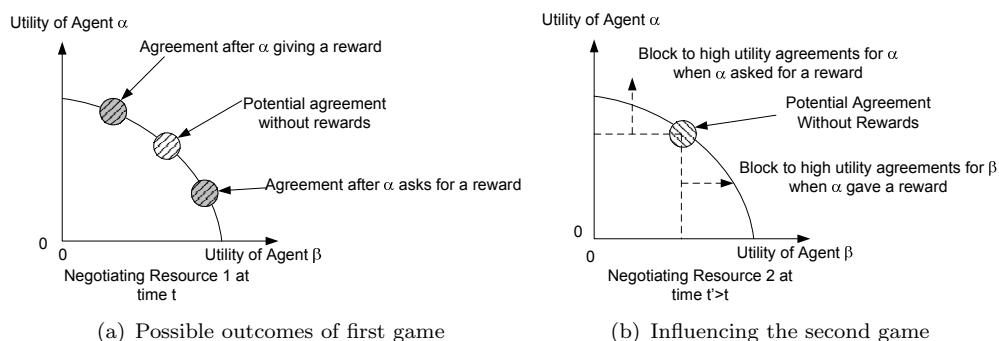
Utility of Agent $\alpha$

Agreement after $\alpha$ giving a reward

Potential agreement without rewards

Agreement after $\alpha$ asks for a reward

0

0

Utility of Agent $\beta$

Negotiating Resource 1 at time t

(a) Possible outcomes of first game

Utility of Agent $\alpha$

Block to high utility agreements for $\alpha$ when $\alpha$ asked for a reward

Potential Agreement Without Rewards

Block to high utility agreements for $\beta$ when $\alpha$ gave a reward

0

0

Utility of Agent $\beta$

Negotiating Resource 2 at time t'>t

(b) Influencing the second game